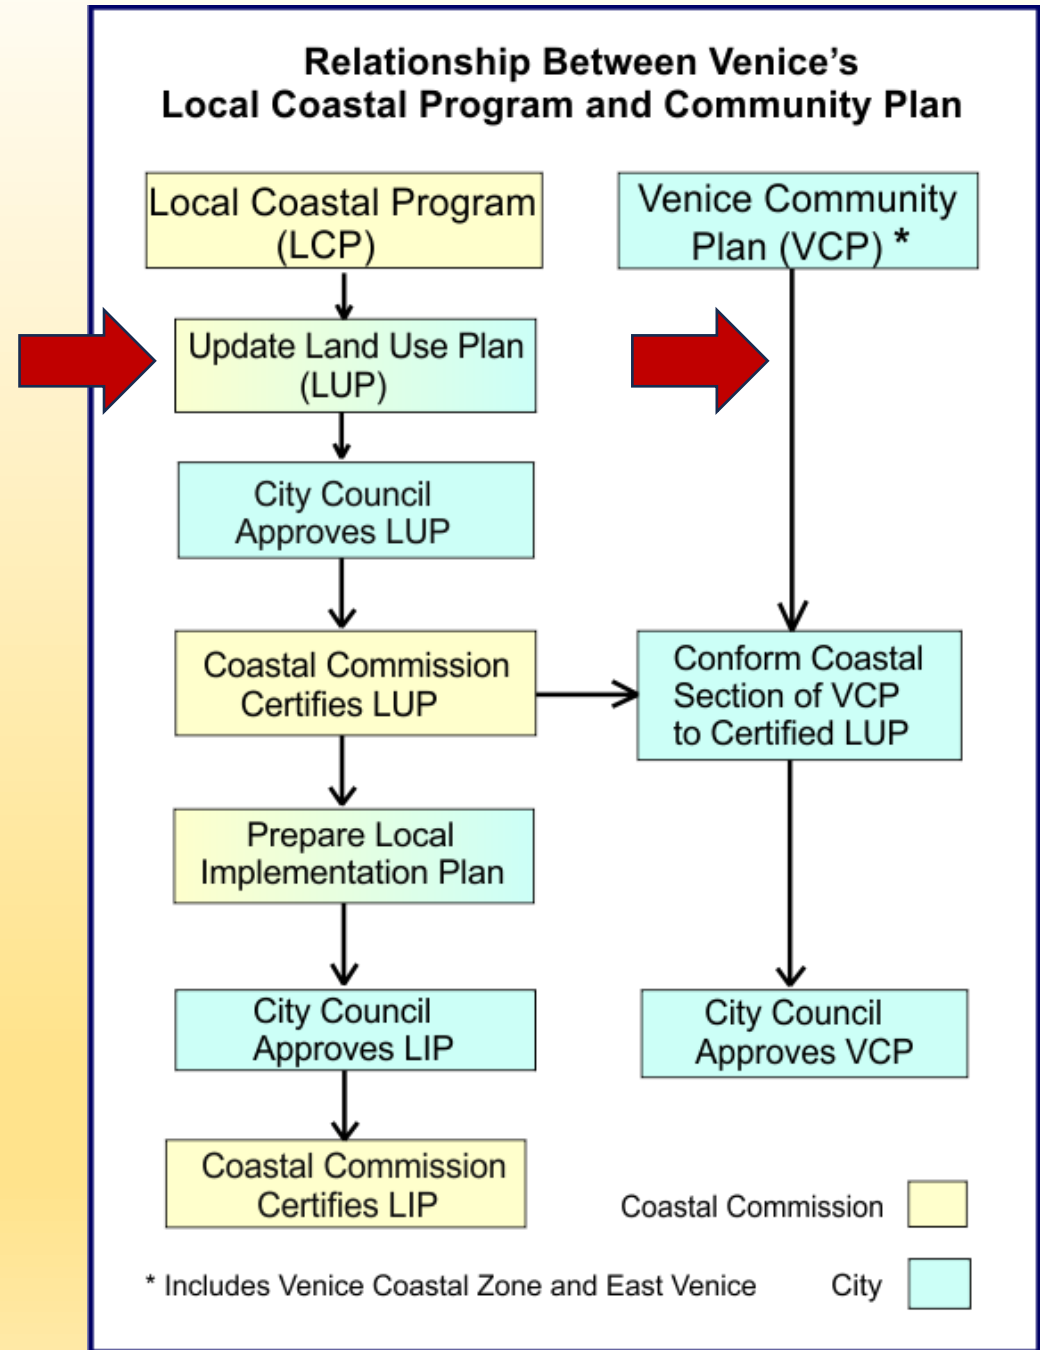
Relationship Between Venice's
Local Coastal Program and Community Plan

Local Coastal Program (LCP)

Venice Community Plan (VCP) *

Update Land Use Plan (LUP)

City Council Approves LUP

Coastal Commission Certifies LUP

Conform Coastal Section of VCP to Certified LUP

Prepare Local Implementation Plan

City Council Approves LIP

City Council Approves VCP

Coastal Commission Certifies LIP

Coastal Commission

City

* Includes Venice Coastal Zone and East Venice